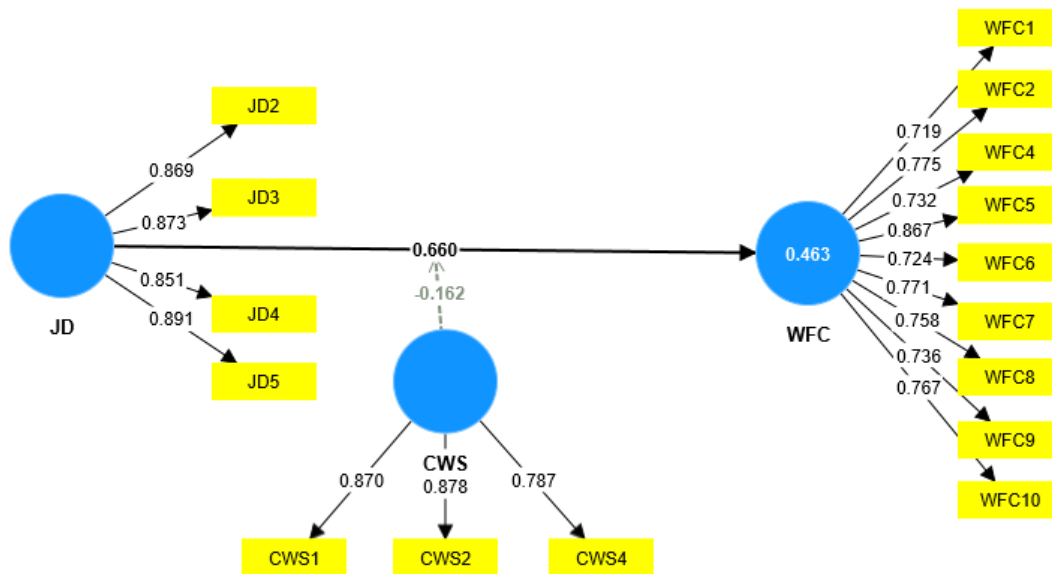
JD2
0.869
JD3
0.873
JD
0.851
JD4
0.891
JD5
0.660
-0.162
CWS
0.870
0.878
0.787
CWS1
CWS2
CWS4
0.463
WFC
WFC1
WFC2
WFC4
WFC5
WFC6
WFC7
WFC8
WFC9
WFC10
0.719
0.775
0.732
0.867
0.724
0.771
0.758
0.736
0.767